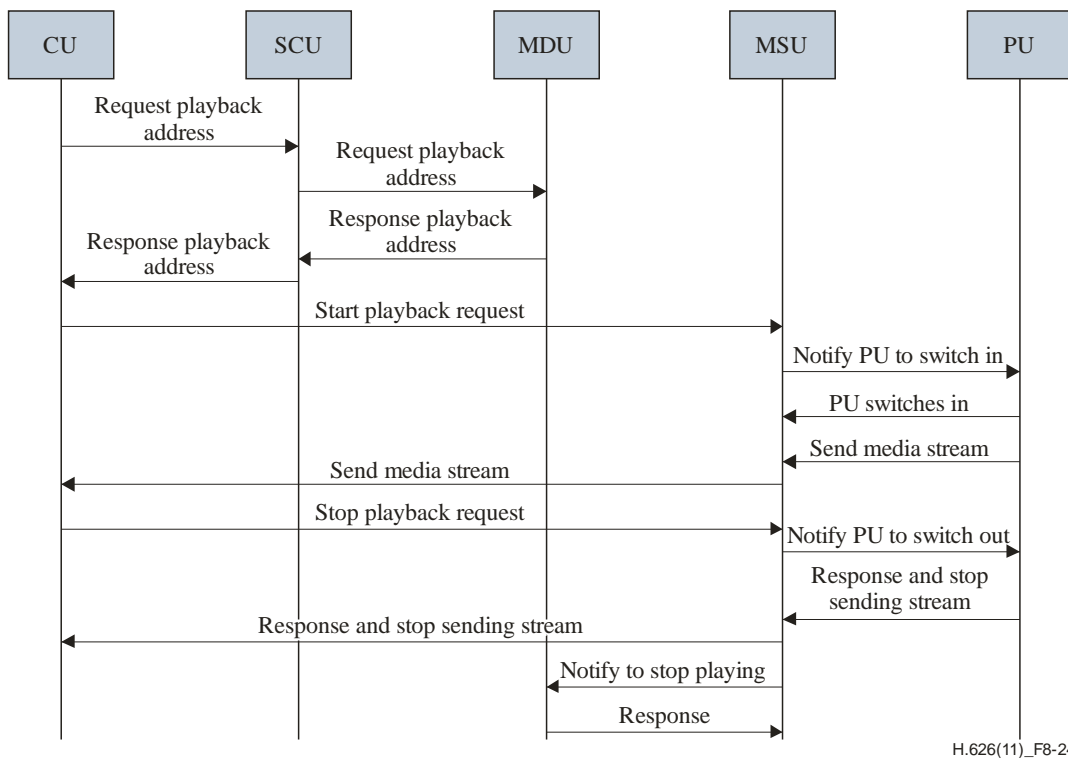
CU

SCU

MDU

MSU

PU

Request playback address

Request playback address

Response playback address

Response playback address

Start playback request

Notify PU to switch in

PU switches in

Send media stream

Send media stream

Stop playback request

Notify PU to switch out

Response and stop sending stream

Response and stop sending stream

Notify to stop playing

Response

H.626(11)_F8-2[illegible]